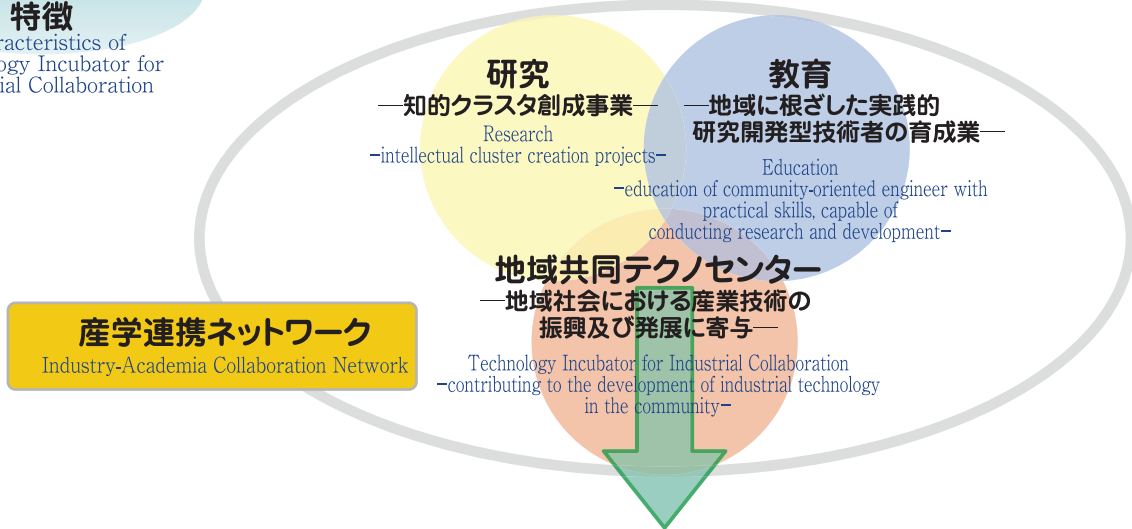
特徴
racteristics of
ogy Incubator for
ial Collaboration

研究
—知的クラスタ創成事業—
Research
–intellectual cluster creation projects–

教育
—地域に根ざした実践的研究開発型技術者の育成業—
Education
–education of community-oriented engineer with practical skills, capable of conducting research and development–

地域共同テクノセンター
—地域社会における産業技術の振興及び発展に寄与—
Technology Incubator for Industrial Collaboration
–contributing to the development of industrial technology in the community–

産学連携ネットワーク
Industry-Academia Collaboration Network